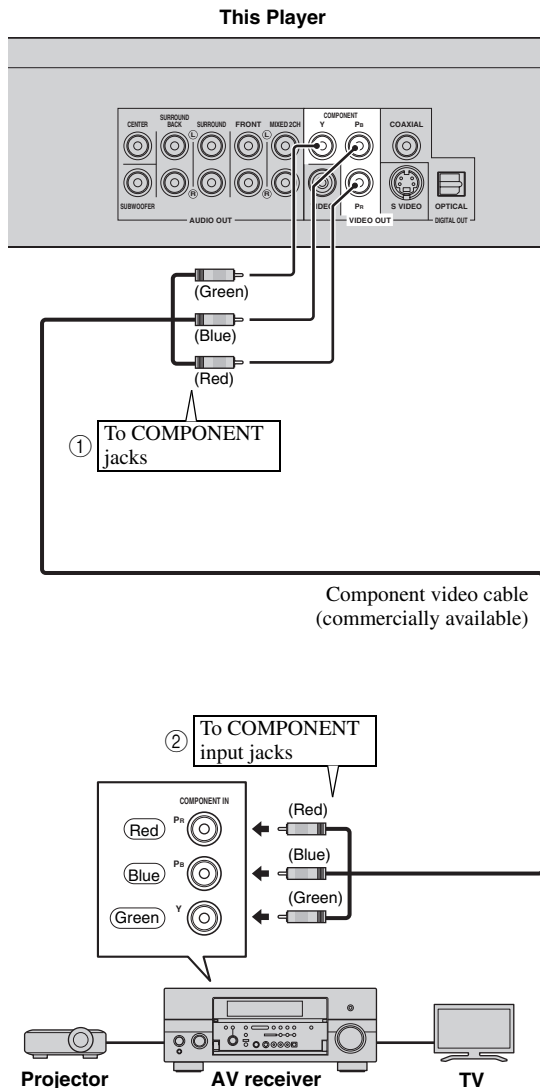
This Player

CENTER
SURROUND BACK
SURROUND
FRONT
MIXED 2CH
L
L
R
R
SUBWOOFER
AUDIO OUT
COMPONENT
Y
$P_B$
$P_R$
VIDEO
VIDEO OUT
COAXIAL
S VIDEO
OPTICAL
DIGITAL OUT

(Green)
(Blue)
(Red)

① To COMPONENT jacks

Component video cable (commercially available)

② To COMPONENT input jacks

COMPONENT IN
Red $P_R$
Blue $P_B$
Green Y
(Red)
(Blue)
(Green)

Projector
AV receiver
TV